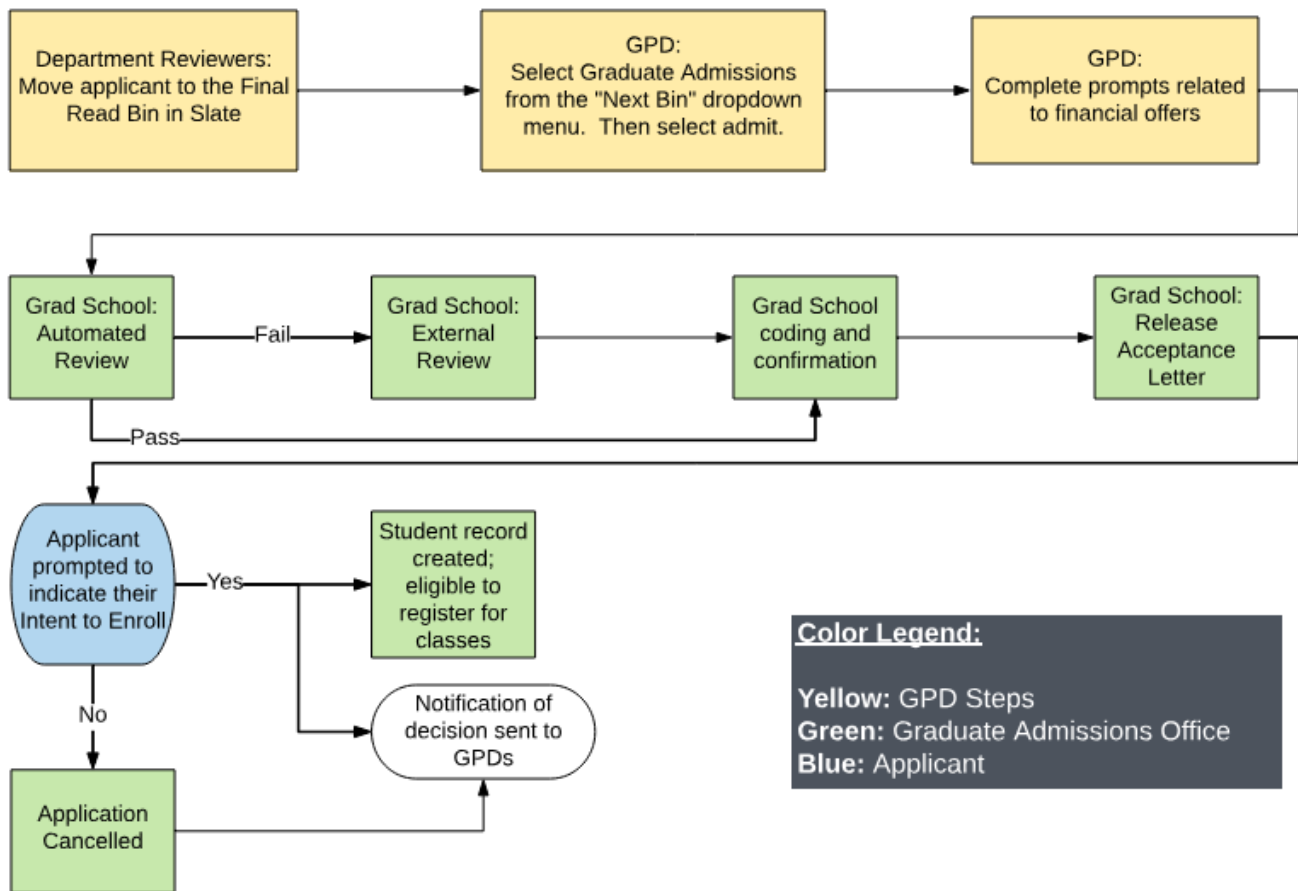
Department Reviewers: Move applicant to the Final Read Bin in Slate

GPD: Select Graduate Admissions from the "Next Bin" dropdown menu. Then select admit.

GPD: Complete prompts related to financial offers

Grad School: Automated Review

Fail

Grad School: External Review

Grad School coding and confirmation

Grad School: Release Acceptance Letter

Pass

Applicant prompted to indicate their Intent to Enroll

Yes

Student record created; eligible to register for classes

No

Notification of decision sent to GPDs

Application Cancelled

Color Legend:

Yellow: GPD Steps
Green: Graduate Admissions Office
Blue: Applicant